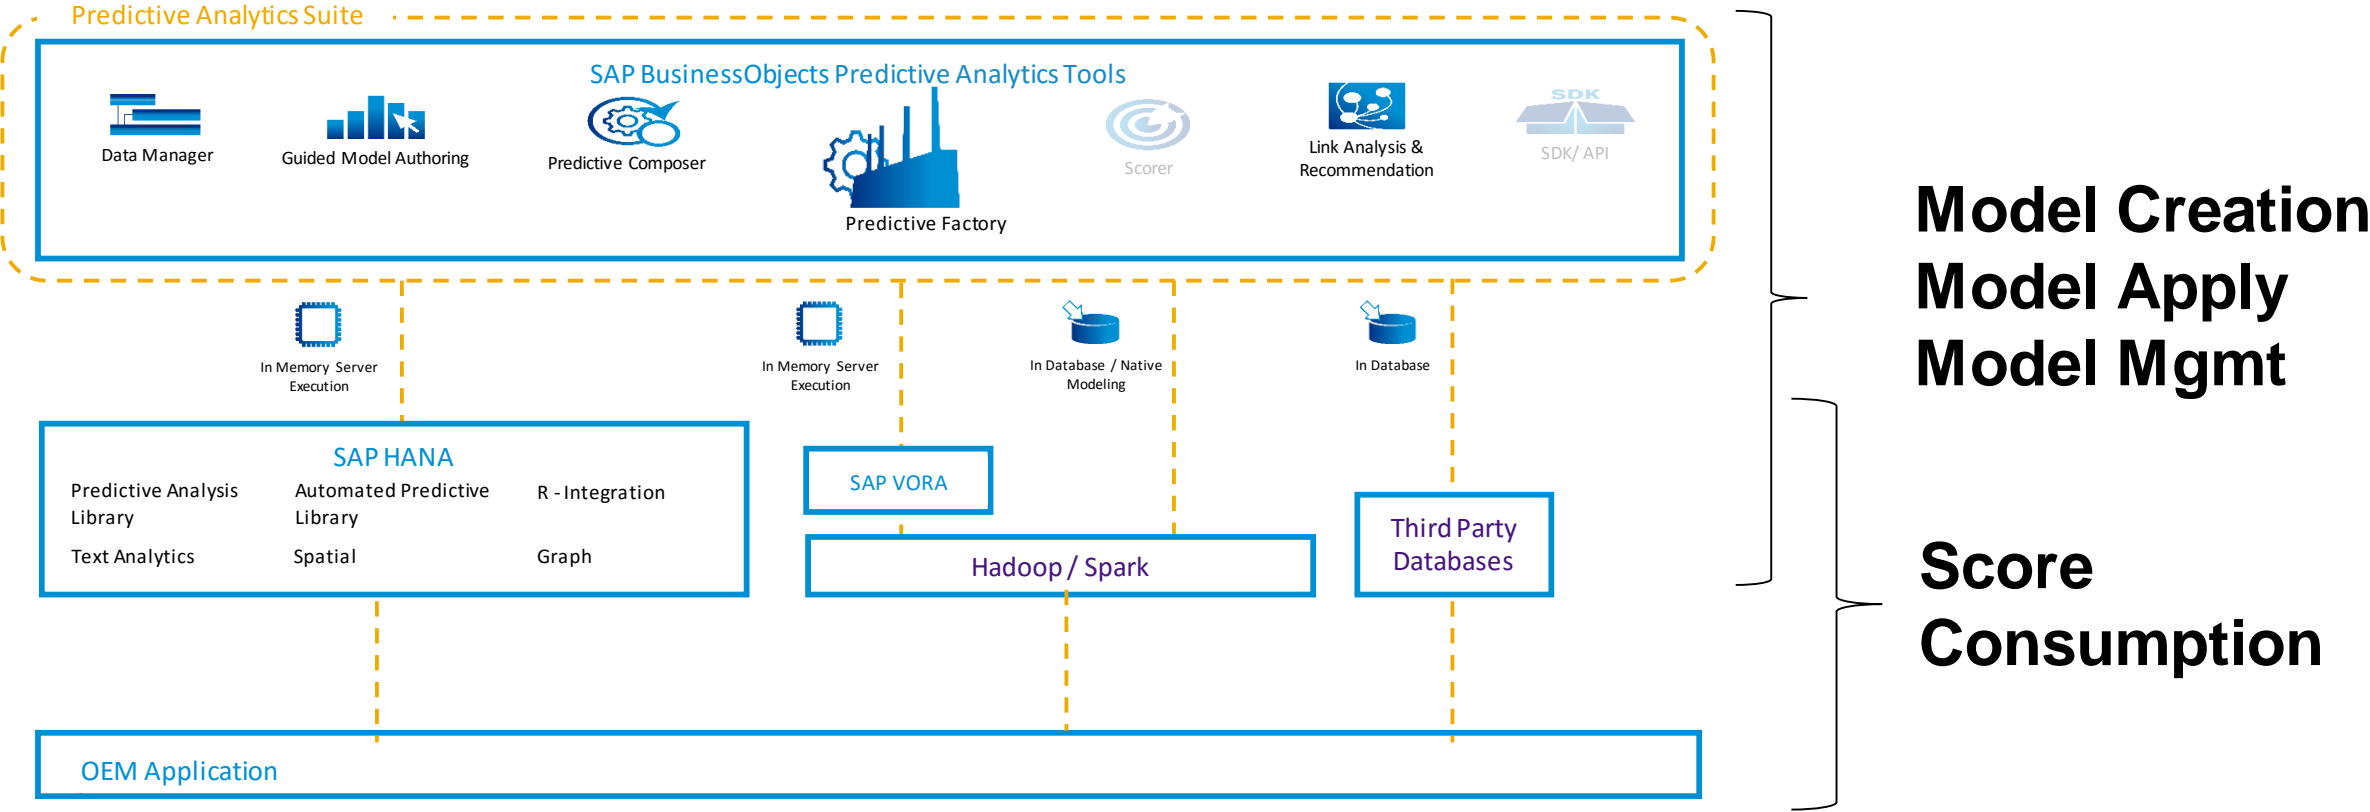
Predictive Analytics Suite

SAP BusinessObjects Predictive Analytics Tools

Data Manager

Guided Model Authoring

Predictive Composer

Predictive Factory

Scorer

Link Analysis & Recommendation

SDK

SDK/ API

Model Creation
Model Apply
Model Mgmt

In Memory Server Execution

In Memory Server Execution

In Database / Native Modeling

In Database

SAP HANA

Predictive Analysis Library

Automated Predictive Library

R - Integration

Text Analytics

Spatial

Graph

SAP VORA

Hadoop / Spark

Third Party Databases

Score Consumption

OEM Application